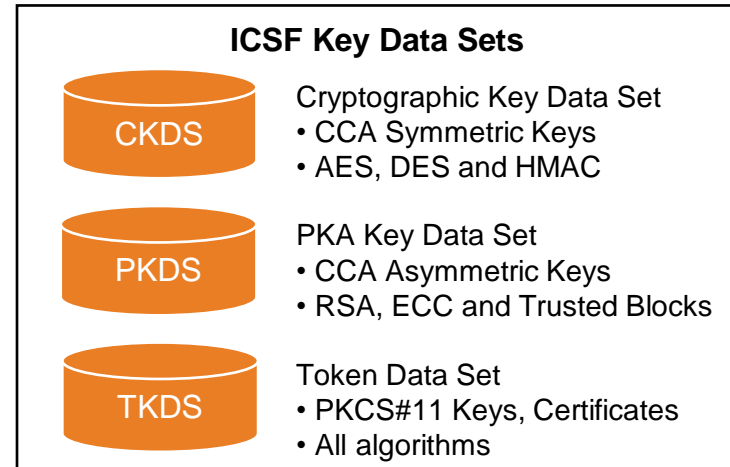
ICSF Key Data Sets

CKDS

Cryptographic Key Data Set
• CCA Symmetric Keys
• AES, DES and HMAC

PKDS

PKA Key Data Set
• CCA Asymmetric Keys
• RSA, ECC and Trusted Blocks

TKDS

Token Data Set
• PKCS#11 Keys, Certificates
• All algorithms